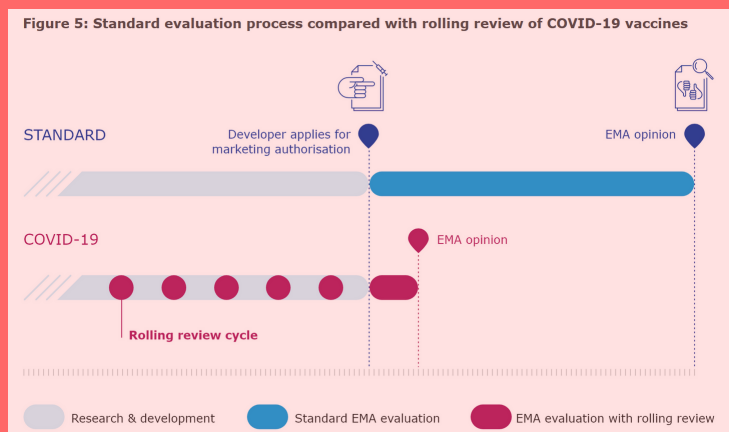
Figure 5: Standard evaluation process compared with rolling review of COVID-19 vaccines

STANDARD

Developer applies for marketing authorisation

EMA opinion

COVID-19

EMA opinion

Rolling review cycle

Research & development

Standard EMA evaluation

EMA evaluation with rolling review